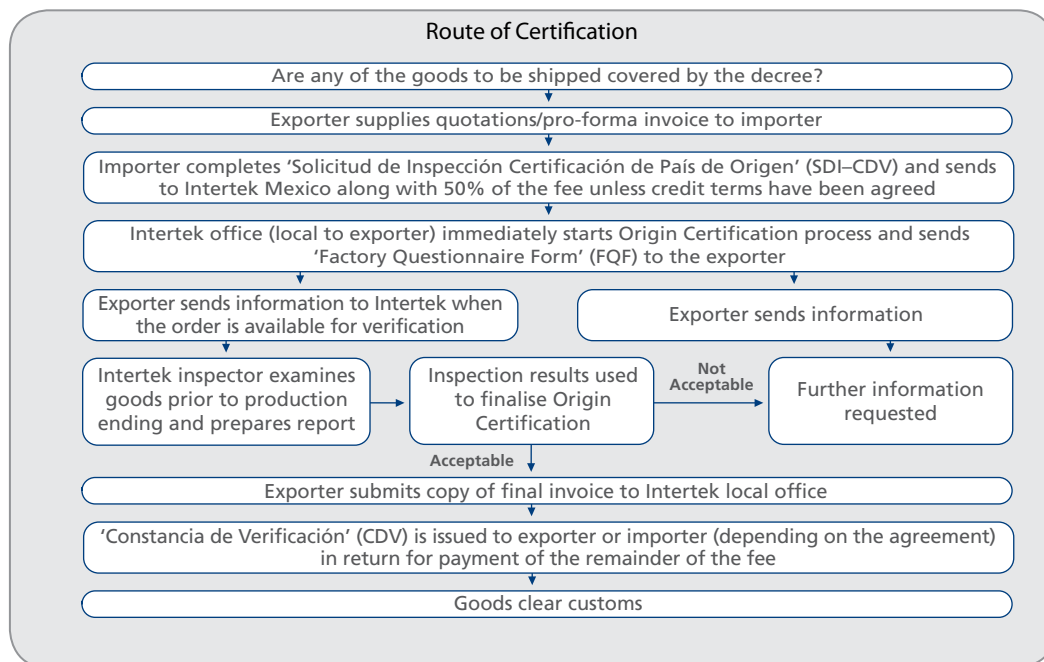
Route of Certification

Are any of the goods to be shipped covered by the decree?

Exporter supplies quotations/pro-forma invoice to importer

Importer completes 'Solicitud de Inspección Certificación de País de Origen' (SDI–CDV) and sends to Intertek Mexico along with 50% of the fee unless credit terms have been agreed

Intertek office (local to exporter) immediately starts Origin Certification process and sends 'Factory Questionnaire Form' (FQF) to the exporter

Exporter sends information to Intertek when the order is available for verification

Exporter sends information

Intertek inspector examines goods prior to production ending and prepares report

Inspection results used to finalise Origin Certification

Not Acceptable

Further information requested

Acceptable

Exporter submits copy of final invoice to Intertek local office

'Constancia de Verificación' (CDV) is issued to exporter or importer (depending on the agreement) in return for payment of the remainder of the fee

Goods clear customs